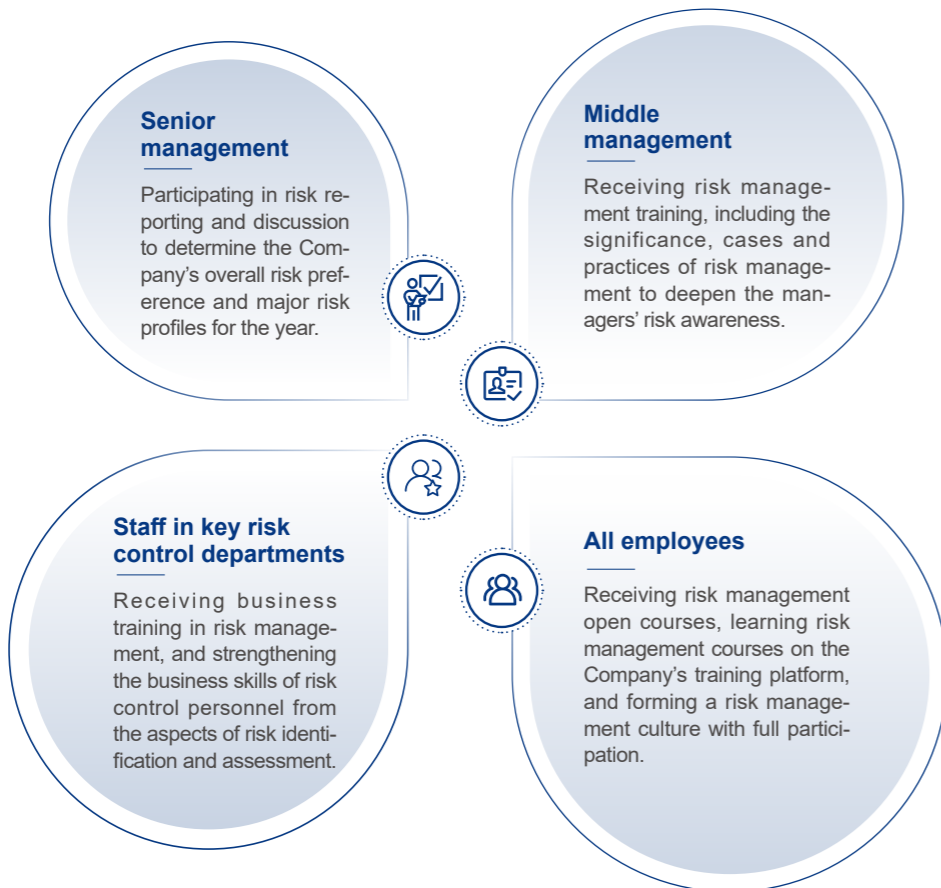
Senior management

Participating in risk reporting and discussion to determine the Company's overall risk preference and major risk profiles for the year.

Middle management

Receiving risk management training, including the significance, cases and practices of risk management to deepen the managers' risk awareness.

Staff in key risk control departments

Receiving business training in risk management, and strengthening the business skills of risk control personnel from the aspects of risk identification and assessment.

All employees

Receiving risk management open courses, learning risk management courses on the Company's training platform, and forming a risk management culture with full participation.